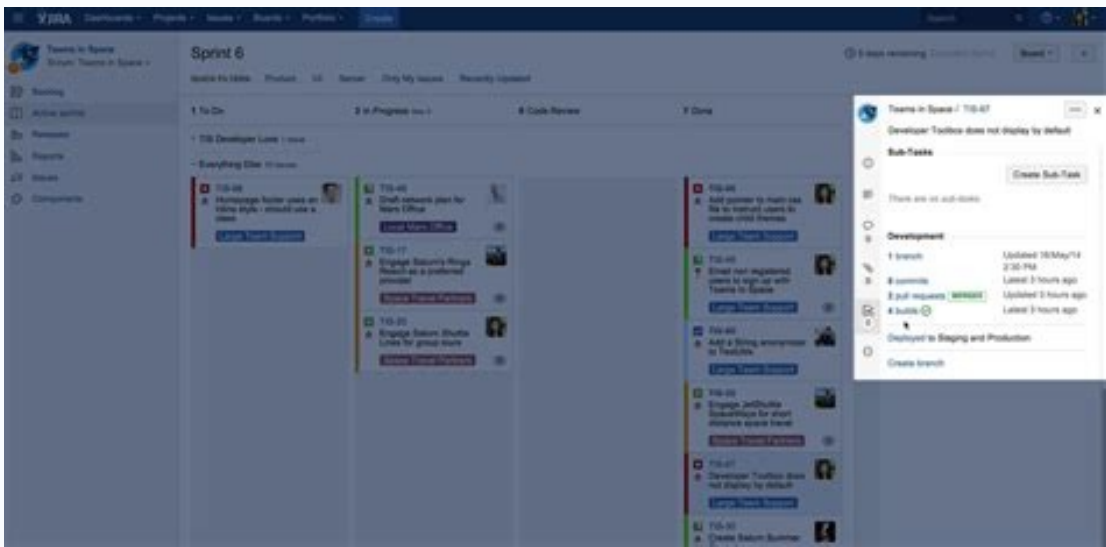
JIRA Dashboards Projects Issues Boards Portfolio Create

Teams in Space
Scrum: Teams in Space

Backlog
Active sprints
Releases
Reports
Issues
Components

Sprint 6

Assist Kristine Product UI Server Only My Issues Recently Updated

1 To Do
3 In Progress
0 Code Review
7 Done

TIS Developer Love
Everything Else

TIS-68
Homepage footer uses an inline style - should use a class
Large Team Support

TIS-45
Draft network plan for Mars Office
Local Mars Office

TIS-17
Engage Saturn's Rings Resort as a preferred provider
Space Travel Partners

TIS-20
Engage Saturn Shuttle Lines for group tours
Space Travel Partners

TIS-66
Add pointer to main css file to instruct users to create child themes
Large Team Support

TIS-45
Email non registered users to sign up with Teams in Space
Large Team Support

TIS-60
Add a String anonymizer to TextUtils
Large Team Support

TIS-59
Engage JetShuttle SpaceWays for short distance space travel
Space Travel Partners

TIS-67
Developer Toolbox does not display by default
Large Team Support

TIS-30
Create Saturn Summer

5 days remaining Complete Sprint Board

Teams in Space / TIS-67
Developer Toolbox does not display by default

Sub-Tasks
Create Sub-Task
There are no sub-tasks.

Development
1 branch Updated 16/May/14 2:30 PM
8 commits Latest 3 hours ago
3 pull requests MERGED Updated 3 hours ago
4 builds Latest 3 hours ago
Deployed to Staging and Production
Create branch